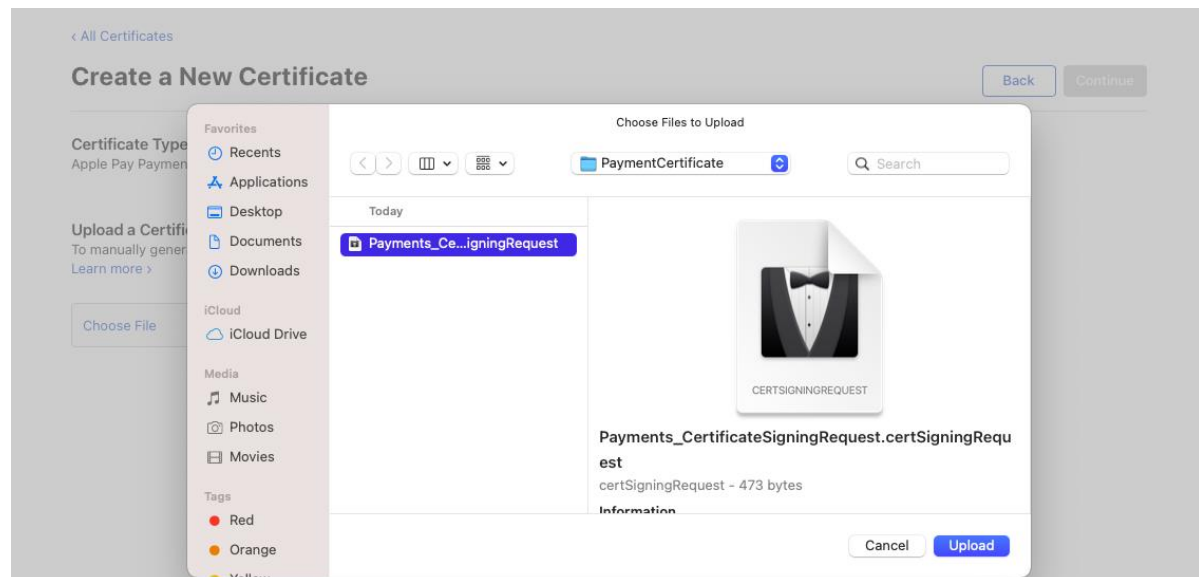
‹ All Certificates

Create a New Certificate

Back

Continue

Certificate Type
Apple Pay Paymen

Upload a Certifi
To manually gener
Learn more ›

Choose File

Favorites
Recents
Applications
Desktop
Documents
Downloads

iCloud
iCloud Drive

Media
Music
Photos
Movies

Tags
Red
Orange
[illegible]

Choose Files to Upload

PaymentCertificate

Search

Today

Payments_Ce...igningRequest

CERTSIGNINGREQUEST

Payments_CertificateSigningRequest.certSigningRequest

certSigningRequest - 473 bytes

Information

Cancel

Upload